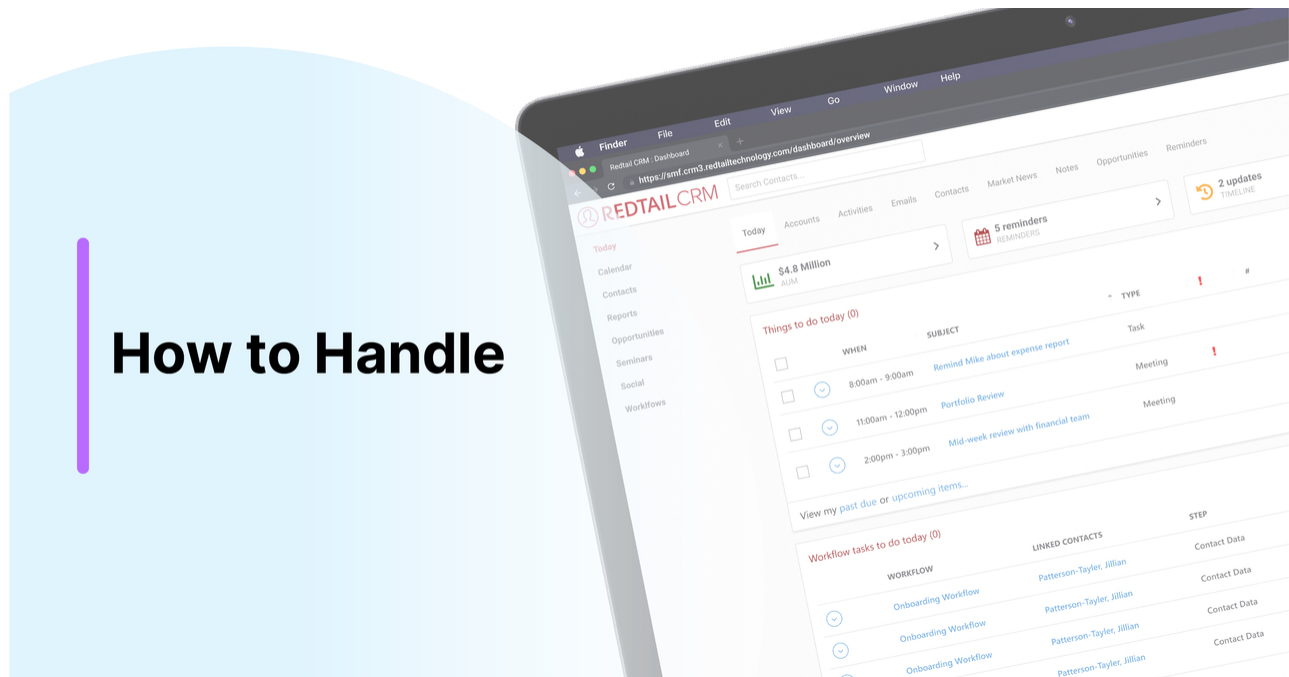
How to Handle

Finder File Edit View Go Window Help

Redtail CRM : Dashboard

https://smf.crm3.redtailtechnology.com/dashboard/overview

REDTAILCRM

Search Contacts...

Accounts Activities Emails Contacts Market News Notes Opportunities Reminders

Today
Calendar
Contacts
Reports
Opportunities
Seminars
Social
Workflows

Today

$4.8 Million
AUM

5 reminders
REMINDERS

2 updates
TIMELINE

Things to do today (0)

| | WHEN | SUBJECT | TYPE | ! | # |
|---|---|---|---|---|---|
| | | | Task | | |
| | 8:00am - 9:00am | Remind Mike about expense report | Meeting | ! | |
| | 11:00am - 12:00pm | Portfolio Review | Meeting | | |
| | 2:00pm - 3:00pm | Mid-week review with financial team | | | |

View my past due or upcoming items...

Workflow tasks to do today (0)

| | WORKFLOW | LINKED CONTACTS | STEP |
|---|---|---|---|
| | | | Contact Data |
| | Onboarding Workflow | Patterson-Tayler, Jillian | Contact Data |
| | Onboarding Workflow | Patterson-Tayler, Jillian | Contact Data |
| | Onboarding Workflow | Patterson-Tayler, Jillian | Contact Data |
| | Onboarding Workflow | Patterson-Tayler, Jillian | |